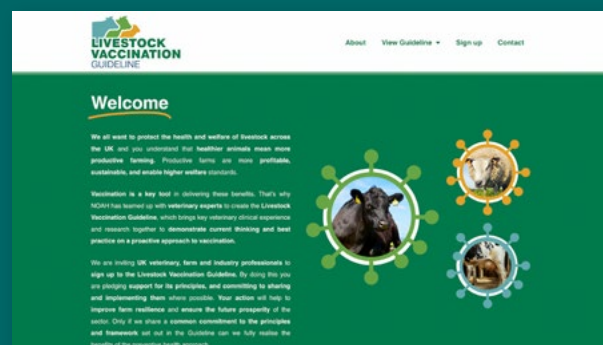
LIVESTOCK VACCINATION GUIDELINE

About View Guideline ▾ Sign up Contact

Welcome

We all want to protect the health and welfare of livestock across the UK and you understand that healthier animals mean more productive farming. Productive farms are more profitable, sustainable, and enable higher welfare standards.

Vaccination is a key tool in delivering these benefits. That's why NOAH has teamed up with veterinary experts to create the Livestock Vaccination Guideline, which brings key veterinary clinical experience and research together to demonstrate current thinking and best practice on a proactive approach to vaccination.

We are inviting UK veterinary, farm and industry professionals to sign up to the Livestock Vaccination Guideline. By doing this you are pledging support for its principles, and committing to sharing and implementing them where possible. Your action will help to improve farm resilience and ensure the future prosperity of the sector. Only if we share a common commitment to the principles and framework set out in the Guideline can we fully realise the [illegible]